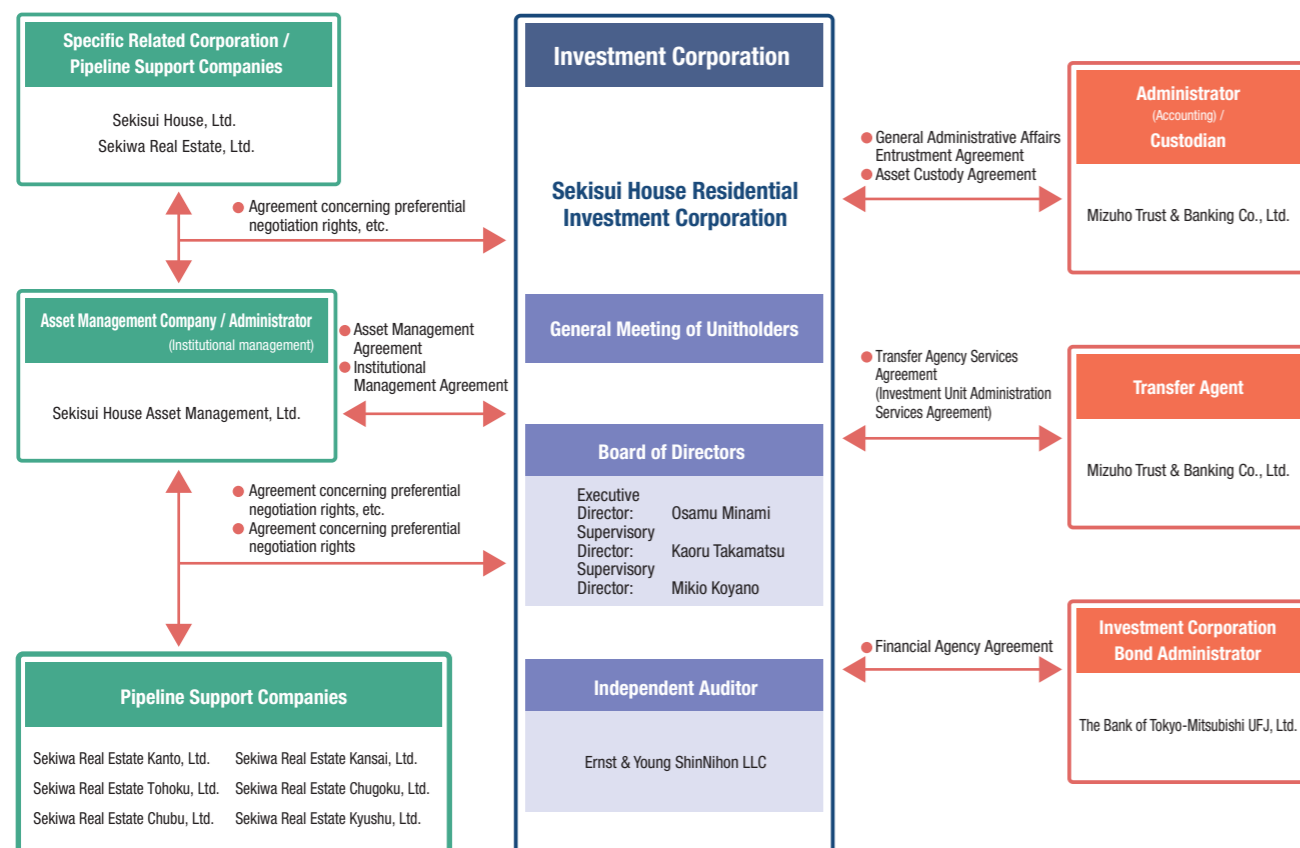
Specific Related Corporation / Pipeline Support Companies

Sekisui House, Ltd.
Sekiwa Real Estate, Ltd.

Agreement concerning preferential negotiation rights, etc.

Asset Management Company / Administrator (Institutional management)

Sekisui House Asset Management, Ltd.

Asset Management Agreement
Institutional Management Agreement

Agreement concerning preferential negotiation rights, etc.
Agreement concerning preferential negotiation rights

Pipeline Support Companies

Sekiwa Real Estate Kanto, Ltd.
Sekiwa Real Estate Kansai, Ltd.
Sekiwa Real Estate Tohoku, Ltd.
Sekiwa Real Estate Chugoku, Ltd.
Sekiwa Real Estate Chubu, Ltd.
Sekiwa Real Estate Kyushu, Ltd.

Investment Corporation

Sekisui House Residential Investment Corporation

General Meeting of Unitholders

Board of Directors

Executive Director: Osamu Minami
Supervisory Director: Kaoru Takamatsu
Supervisory Director: Mikio Koyano

Independent Auditor

Ernst & Young ShinNihon LLC

General Administrative Affairs Entrustment Agreement
Asset Custody Agreement

Administrator (Accounting) / Custodian

Mizuho Trust & Banking Co., Ltd.

Transfer Agency Services Agreement (Investment Unit Administration Services Agreement)

Transfer Agent

Mizuho Trust & Banking Co., Ltd.

Financial Agency Agreement

Investment Corporation Bond Administrator

The Bank of Tokyo-Mitsubishi UFJ, Ltd.